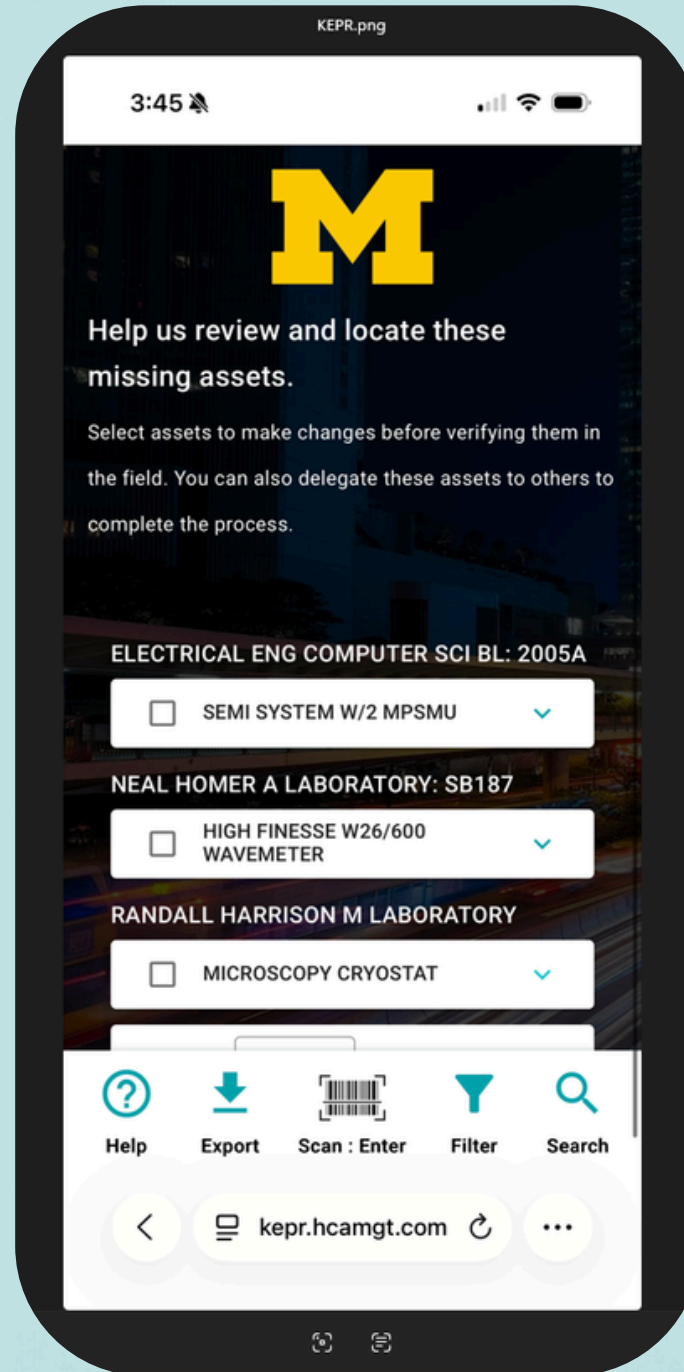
KEPR.png

3:45

M

Help us review and locate these missing assets.

Select assets to make changes before verifying them in the field. You can also delegate these assets to others to complete the process.

ELECTRICAL ENG COMPUTER SCI BL: 2005A

SEMI SYSTEM W/2 MPSMU

NEAL HOMER A LABORATORY: SB187

HIGH FINESSE W26/600 WAVEMETER

RANDALL HARRISON M LABORATORY

MICROSCOPY CRYOSTAT

Help

Export

Scan : Enter

Filter

Search

kepr.hcamgt.com